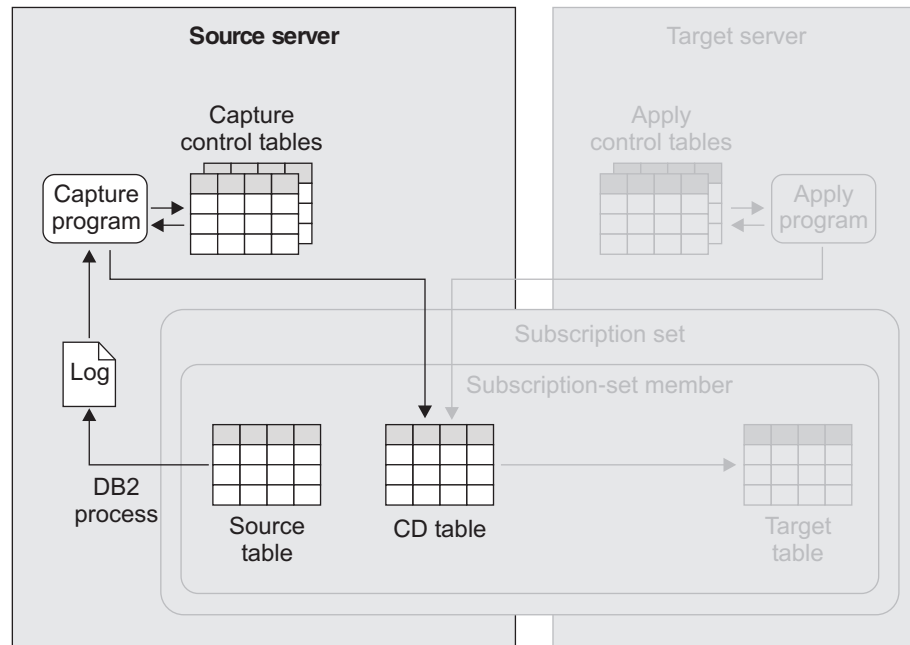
Source server

Target server

Capture control tables

Capture program

Apply control tables

Apply program

Subscription set

Subscription-set member

Log

DB2 process

Source table

CD table

Target table